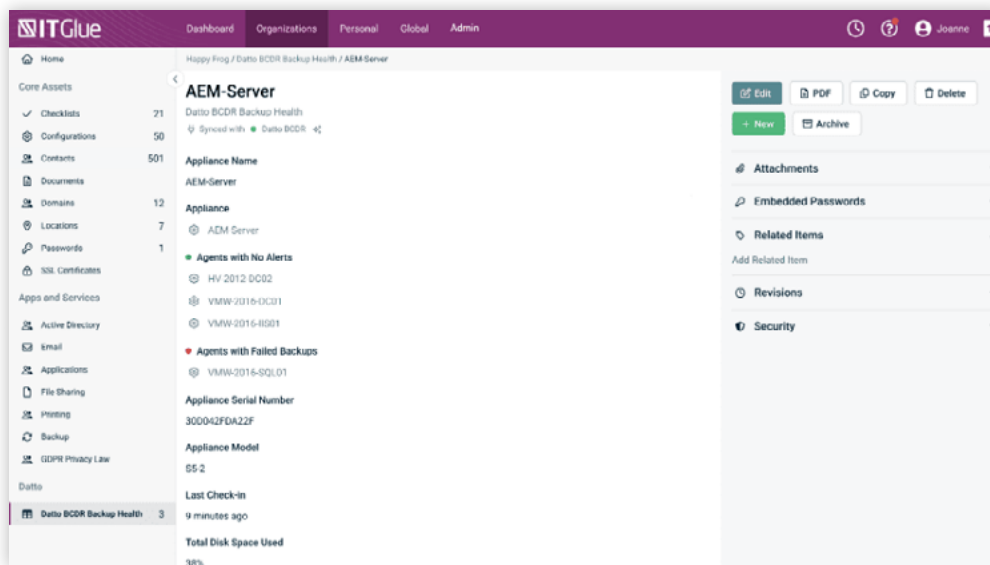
ITGlue
Dashboard Organizations Personal Global Admin
Joanne

Home
Core Assets
Checklists 21
Configurations 50
Contacts 501
Documents
Domains 12
Locations 7
Passwords 1
SSL Certificates
Apps and Services
Active Directory
Email
Applications
File Sharing
Printing
Backup
GDPR Privacy Law
Datto
Datto BCDR Backup Health 3

Happy Frog / Datto BCDR Backup Health / AEM-Server

AEM-Server
Datto BCDR Backup Health
Synced with Datto BCDR

Appliance Name
AEM-Server
Appliance
AEM Server
Agents with No Alerts
HV 2012 DC02
VMW-2016-DC01
VMW-2016-RS01
Agents with Failed Backups
VMW-2016-SQL01
Appliance Serial Number
30D042FDA22F
Appliance Model
S5-2
Last Check-in
9 minutes ago
Total Disk Space Used
38%

Edit PDF Copy Delete
+ New Archive
Attachments
Embedded Passwords
Related Items
Add Related Item
Revisions
Security